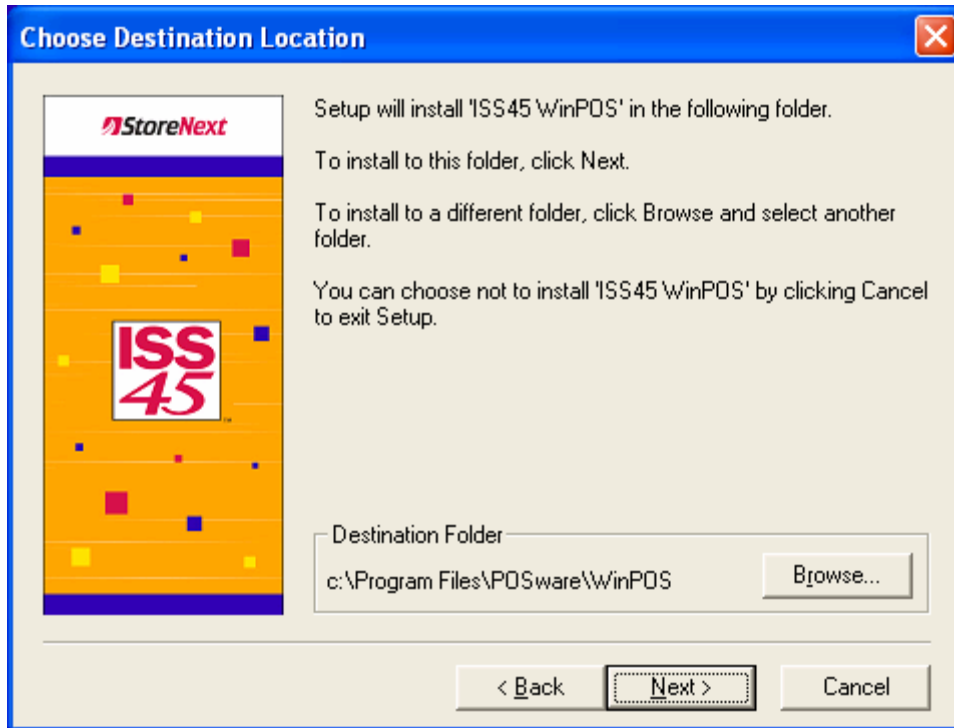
Choose Destination Location

StoreNext

ISS 45 ™

Setup will install 'ISS45 WinPOS' in the following folder.

To install to this folder, click Next.

To install to a different folder, click Browse and select another folder.

You can choose not to install 'ISS45 WinPOS' by clicking Cancel to exit Setup.

Destination Folder

c:\Program Files\POSware\WinPOS

Browse...

< Back

Next >

Cancel